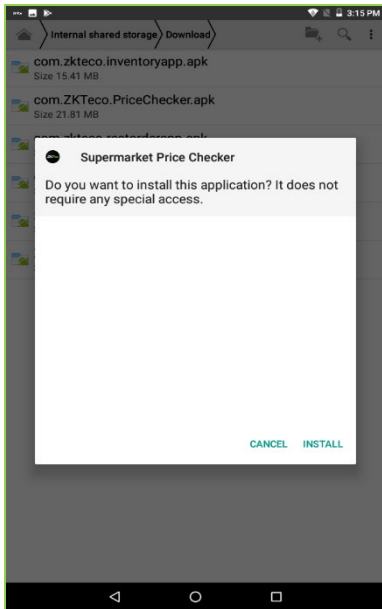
3:15 PM

Internal shared storage Download

com.zkteco.inventoryapp.apk
Size 15.41 MB

com.ZKTeco.PriceChecker.apk
Size 21.81 MB

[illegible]

Supermarket Price Checker

Do you want to install this application? It does not require any special access.

CANCEL INSTALL